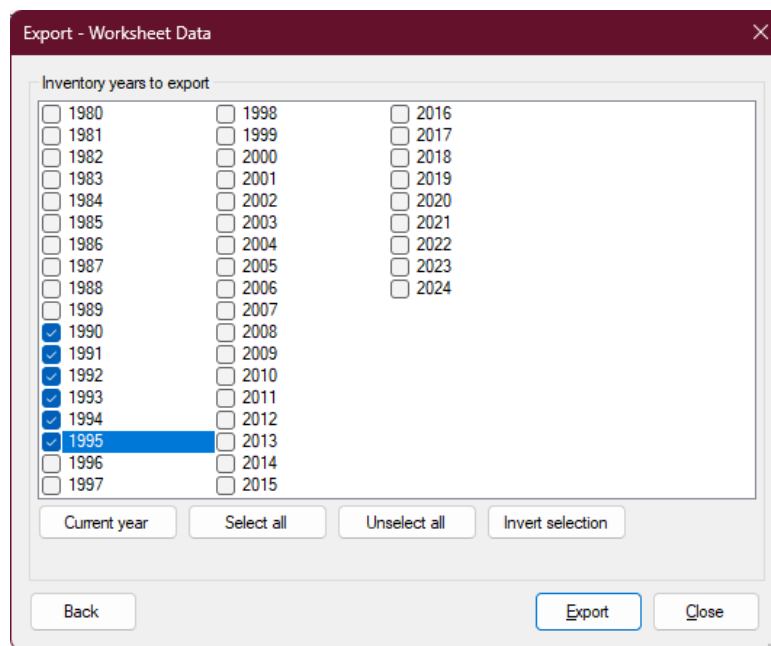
Export - Worksheet Data

Inventory years to export

1980
1981
1982
1983
1984
1985
1986
1987
1988
1989
1990
1991
1992
1993
1994
1995
1996
1997

1998
1999
2000
2001
2002
2003
2004
2005
2006
2007
2008
2009
2010
2011
2012
2013
2014
2015

2016
2017
2018
2019
2020
2021
2022
2023
2024

Current year
Select all
Unselect all
Invert selection

Back
Export
Close